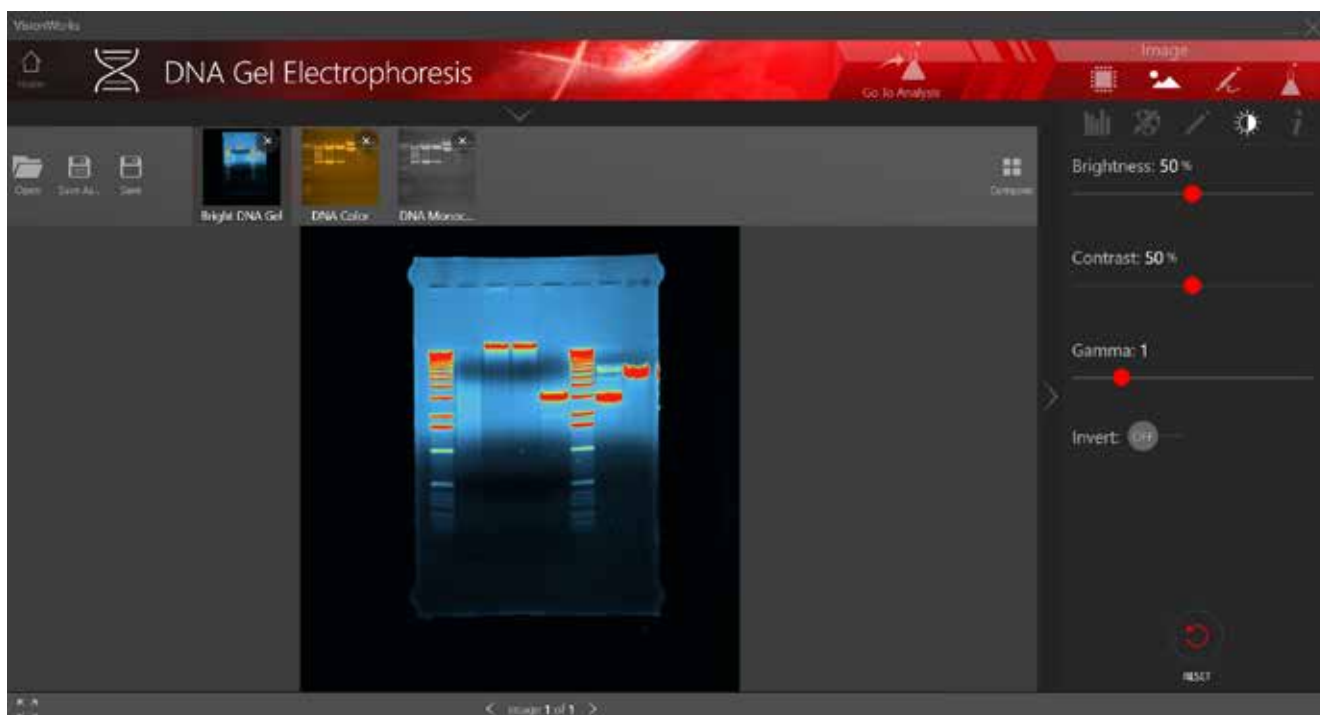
VisionWorks

Home

DNA Gel Electrophoresis

Go To Analysis

Image

Open Save As... Save

Bright DNA Gel

DNA Color

DNA Monoc...

Compare

Brightness: 50 %

Contrast: 50 %

Gamma: 1

Invert: OFF

RESET

< Image 1 of 1 >